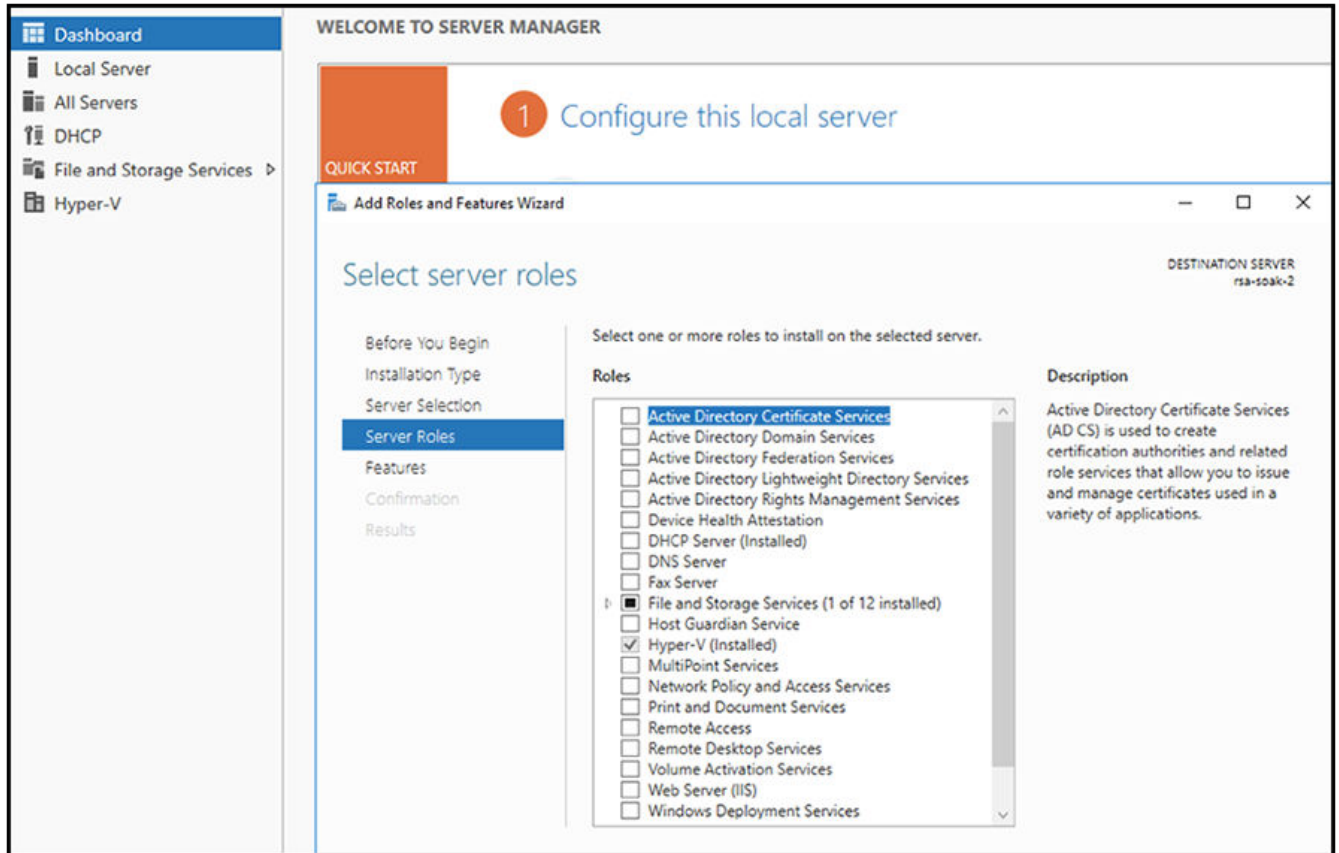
Dashboard
Local Server
All Servers
DHCP
File and Storage Services ▷
Hyper-V

WELCOME TO SERVER MANAGER

QUICK START

1 Configure this local server

Add Roles and Features Wizard

Select server roles

DESTINATION SERVER
rsa-soak-2

Before You Begin
Installation Type
Server Selection
Server Roles
Features
Confirmation
Results

Select one or more roles to install on the selected server.

Roles

Active Directory Certificate Services
Active Directory Domain Services
Active Directory Federation Services
Active Directory Lightweight Directory Services
Active Directory Rights Management Services
Device Health Attestation
DHCP Server (Installed)
DNS Server
Fax Server
File and Storage Services (1 of 12 installed)
Host Guardian Service
Hyper-V (Installed)
MultiPoint Services
Network Policy and Access Services
Print and Document Services
Remote Access
Remote Desktop Services
Volume Activation Services
Web Server (IIS)
Windows Deployment Services

Description

Active Directory Certificate Services (AD CS) is used to create certification authorities and related role services that allow you to issue and manage certificates used in a variety of applications.